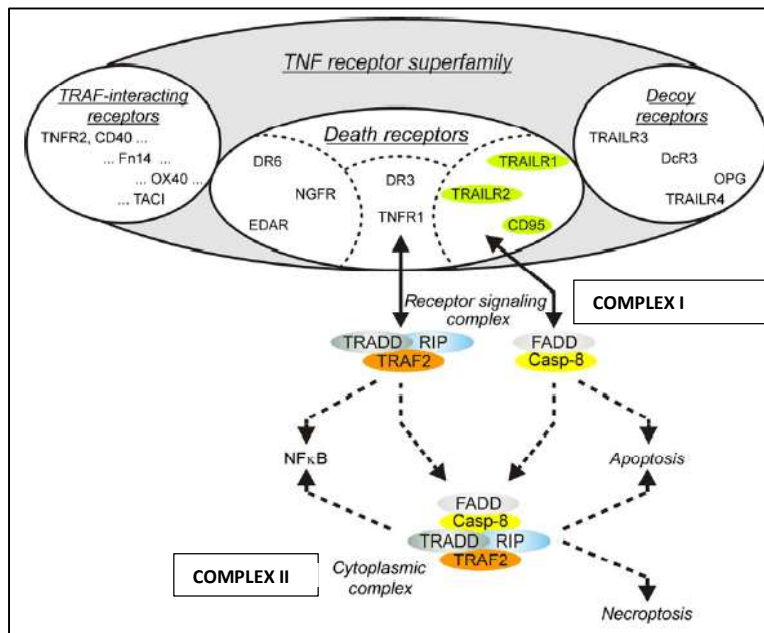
TNF receptor superfamily

TRAF-interacting receptors
TNFR2, CD40 ...
... Fn14 ...
... OX40 ...
... TACI

Death receptors
DR6
NGFR
EDAR
DR3
TNFR1
TRAILR1
TRAILR2
CD95

Decoy receptors
TRAILR3
DcR3
OPG
TRAILR4

Receptor signaling complex

COMPLEX I

TRADD RIP
TRAF2
FADD
Casp-8

NFκB

Apoptosis

FADD
Casp-8
TRADD RIP
TRAF2

COMPLEX II

Cytoplasmic complex

Necroptosis